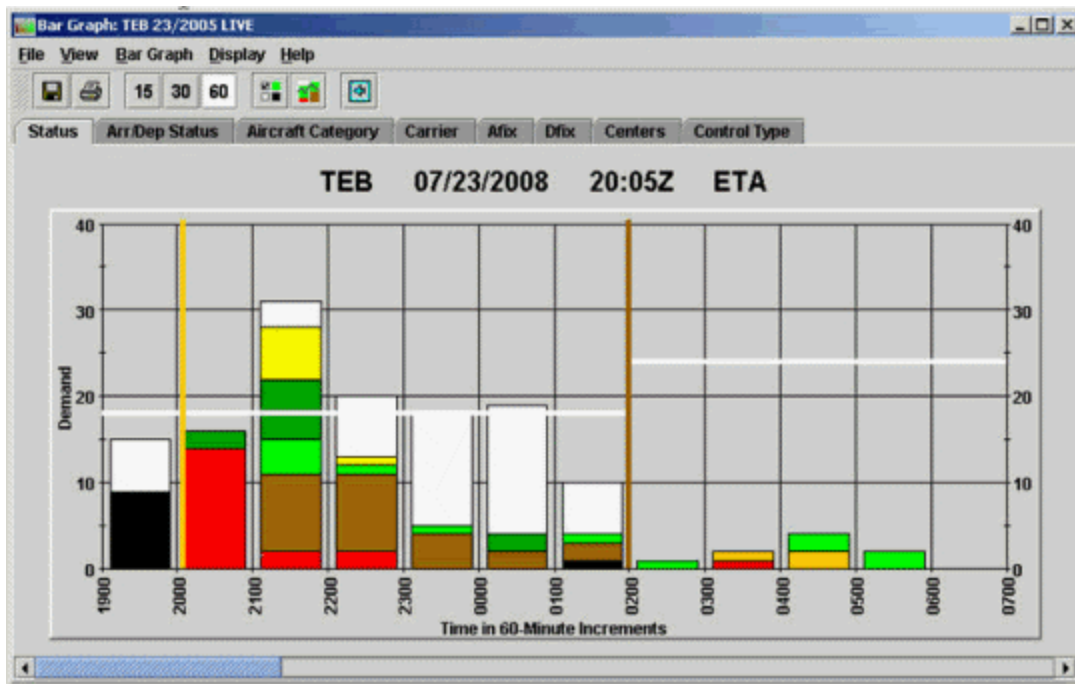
Bar Graph: TEB 23/2005 LIVE

File View Bar Graph Display Help

15 30 60

Status | Arr/Dep Status | Aircraft Category | Carrier | Afix | Dfix | Centers | Control Type

TEB 07/23/2008 20:05Z ETA

Demand

40
30
20
10
0

40
30
20
10
0

1900 2000 2100 2200 2300 0000 0100 0200 0300 0400 0500 0600 0700

Time in 60-Minute Increments